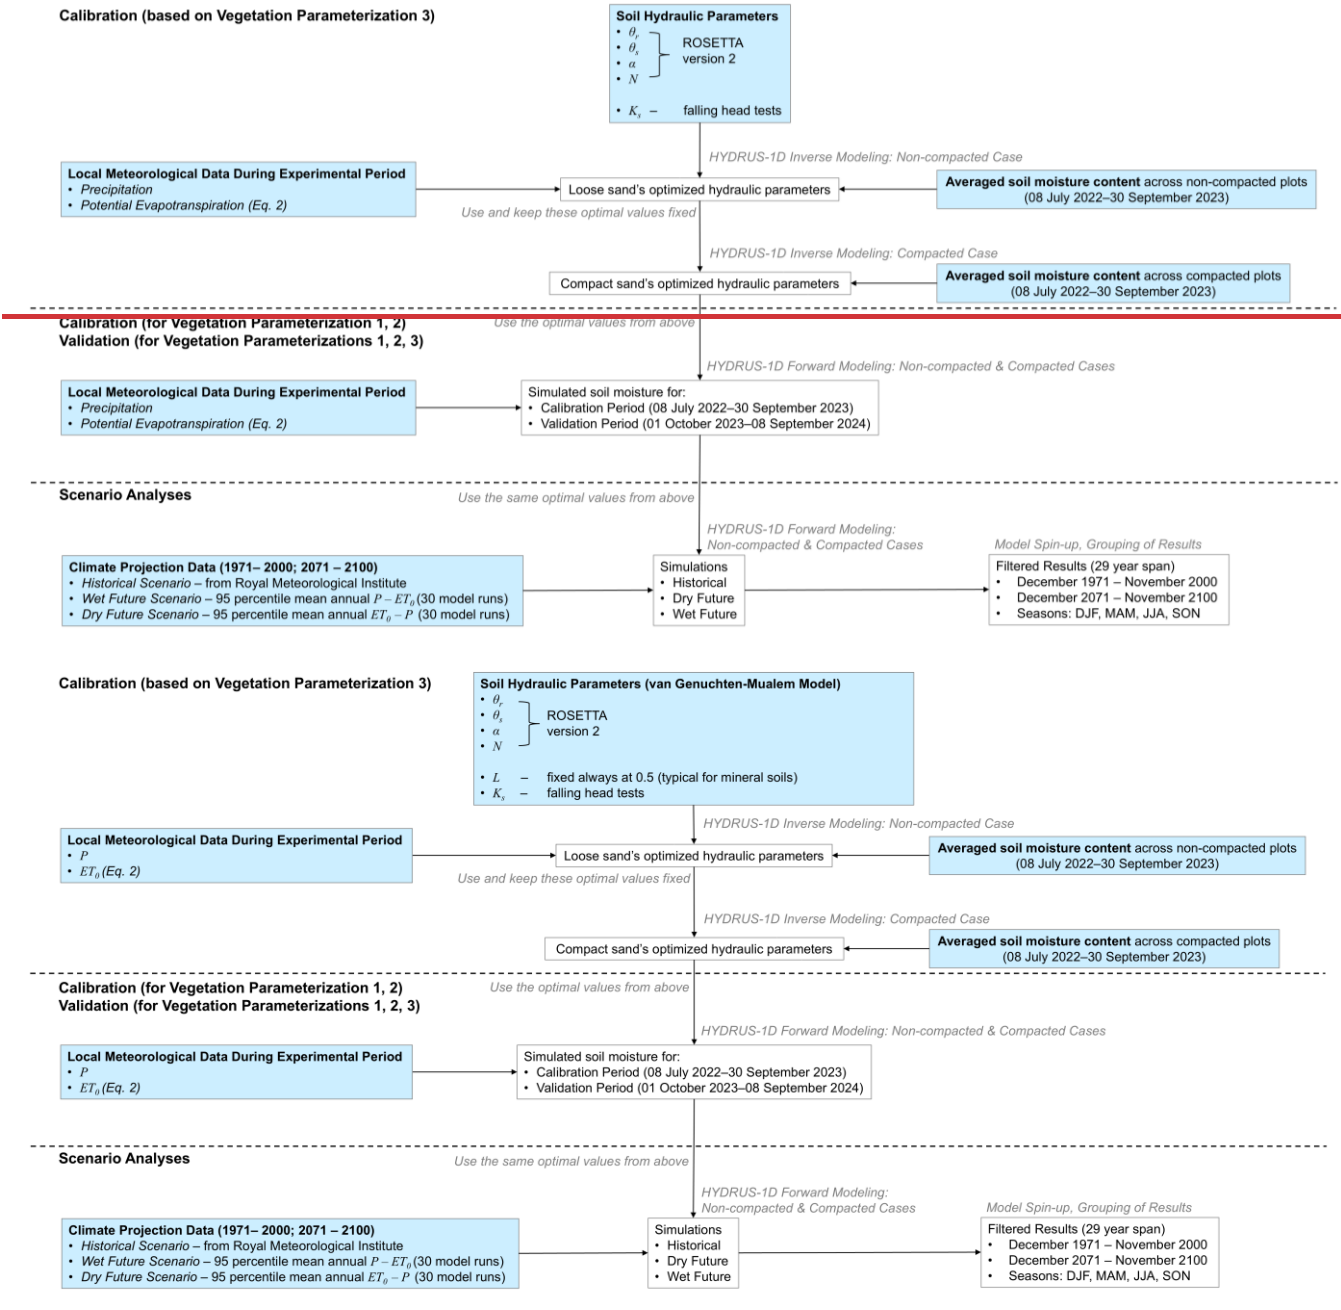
Calibration (based on Vegetation Parameterization 3)

Soil Hydraulic Parameters
• $\theta_r$
• $\theta_s$
• $\alpha$
• $N$
ROSETTA version 2
• $K_s$ – falling head tests

HYDRUS-1D Inverse Modeling: Non-compacted Case

Local Meteorological Data During Experimental Period
• Precipitation
• Potential Evapotranspiration (Eq. 2)

Loose sand's optimized hydraulic parameters

Averaged soil moisture content across non-compacted plots (08 July 2022–30 September 2023)

Use and keep these optimal values fixed

HYDRUS-1D Inverse Modeling: Compacted Case

Compact sand's optimized hydraulic parameters

Averaged soil moisture content across compacted plots (08 July 2022–30 September 2023)

Calibration (for Vegetation Parameterization 1, 2)
Validation (for Vegetation Parameterizations 1, 2, 3)

Use the optimal values from above

HYDRUS-1D Forward Modeling: Non-compacted & Compacted Cases

Local Meteorological Data During Experimental Period
• Precipitation
• Potential Evapotranspiration (Eq. 2)

Simulated soil moisture for:
• Calibration Period (08 July 2022–30 September 2023)
• Validation Period (01 October 2023–08 September 2024)

Scenario Analyses

Use the same optimal values from above

HYDRUS-1D Forward Modeling: Non-compacted & Compacted Cases

Model Spin-up, Grouping of Results

Climate Projection Data (1971– 2000; 2071 – 2100)
• Historical Scenario – from Royal Meteorological Institute
• Wet Future Scenario – 95 percentile mean annual $P - ET_0$ (30 model runs)
• Dry Future Scenario – 95 percentile mean annual $ET_0 - P$ (30 model runs)

Simulations
• Historical
• Dry Future
• Wet Future

Filtered Results (29 year span)
• December 1971 – November 2000
• December 2071 – November 2100
• Seasons: DJF, MAM, JJA, SON

Calibration (based on Vegetation Parameterization 3)

Soil Hydraulic Parameters (van Genuchten-Mualem Model)
• $\theta_r$
• $\theta_s$
• $\alpha$
• $N$
ROSETTA version 2
• $L$ – fixed always at 0.5 (typical for mineral soils)
• $K_s$ – falling head tests

HYDRUS-1D Inverse Modeling: Non-compacted Case

Local Meteorological Data During Experimental Period
• $P$
• $ET_0$ (Eq. 2)

Loose sand's optimized hydraulic parameters

Averaged soil moisture content across non-compacted plots (08 July 2022–30 September 2023)

Use and keep these optimal values fixed

HYDRUS-1D Inverse Modeling: Compacted Case

Compact sand's optimized hydraulic parameters

Averaged soil moisture content across compacted plots (08 July 2022–30 September 2023)

Calibration (for Vegetation Parameterization 1, 2)
Validation (for Vegetation Parameterizations 1, 2, 3)

Use the optimal values from above

HYDRUS-1D Forward Modeling: Non-compacted & Compacted Cases

Local Meteorological Data During Experimental Period
• $P$
• $ET_0$ (Eq. 2)

Simulated soil moisture for:
• Calibration Period (08 July 2022–30 September 2023)
• Validation Period (01 October 2023–08 September 2024)

Scenario Analyses

Use the same optimal values from above

HYDRUS-1D Forward Modeling: Non-compacted & Compacted Cases

Model Spin-up, Grouping of Results

Climate Projection Data (1971– 2000; 2071 – 2100)
• Historical Scenario – from Royal Meteorological Institute
• Wet Future Scenario – 95 percentile mean annual $P - ET_0$ (30 model runs)
• Dry Future Scenario – 95 percentile mean annual $ET_0 - P$ (30 model runs)

Simulations
• Historical
• Dry Future
• Wet Future

Filtered Results (29 year span)
• December 1971 – November 2000
• December 2071 – November 2100
• Seasons: DJF, MAM, JJA, SON